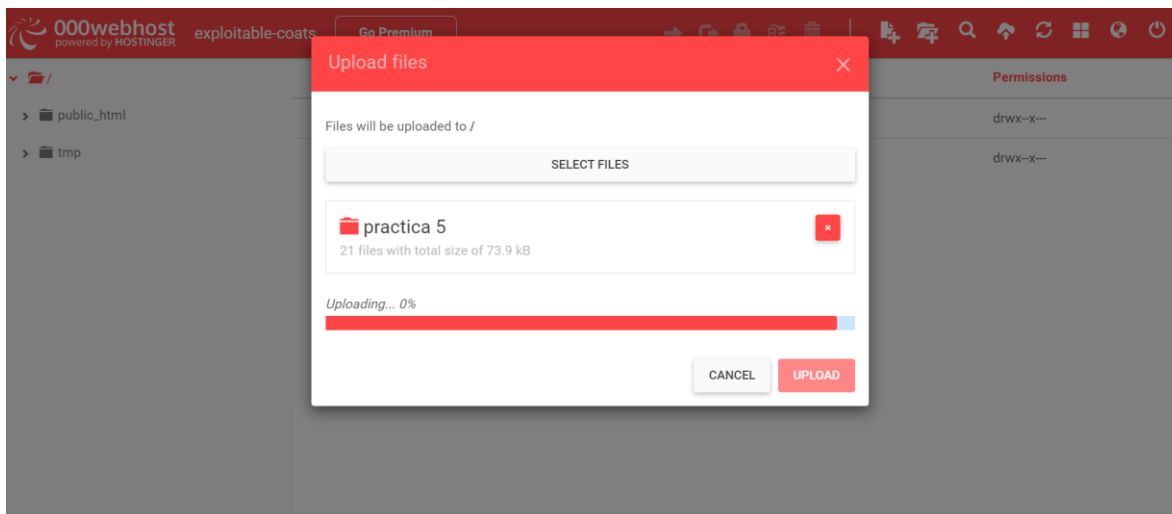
000webhost
powered by HOSTINGER
exploitable-coats
Go Premium

/
public_html
tmp

Permissions
drwx--x---
drwx--x---

Upload files
×
Files will be uploaded to /
SELECT FILES
practica 5
21 files with total size of 73.9 kB
×
Uploading... 0%
CANCEL
UPLOAD